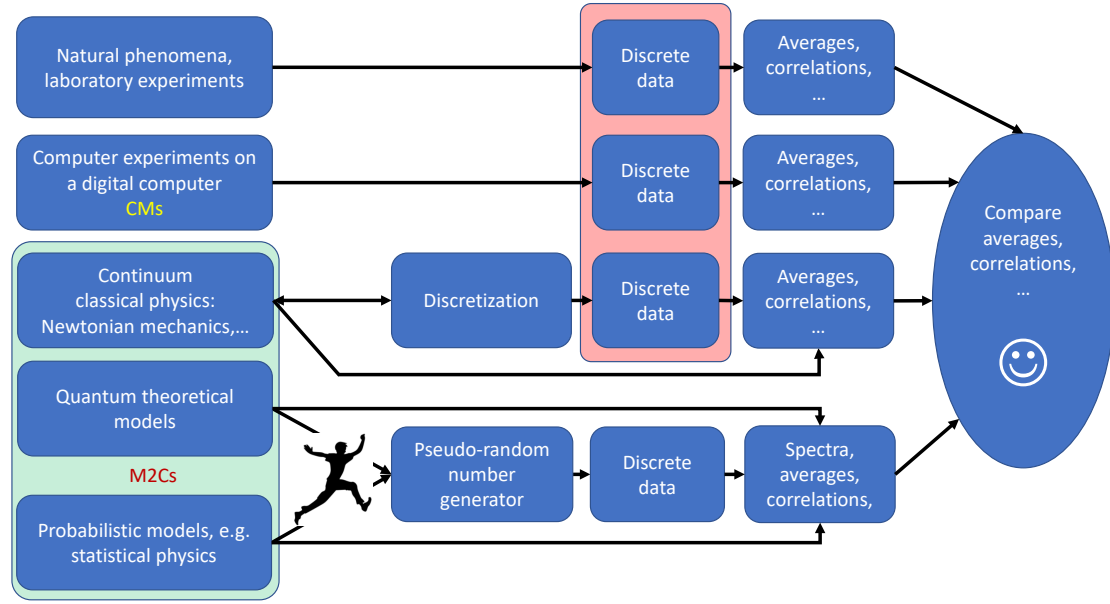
Natural phenomena, laboratory experiments

Discrete data

Averages, correlations, …

Computer experiments on a digital computer
CMs

Discrete data

Averages, correlations, …

Compare averages, correlations, …

☺

Continuum classical physics: Newtonian mechanics,…

Discretization

Discrete data

Averages, correlations, …

Quantum theoretical models

M2Cs

Pseudo-random number generator

Discrete data

Spectra, averages, correlations,

Probabilistic models, e.g. statistical physics